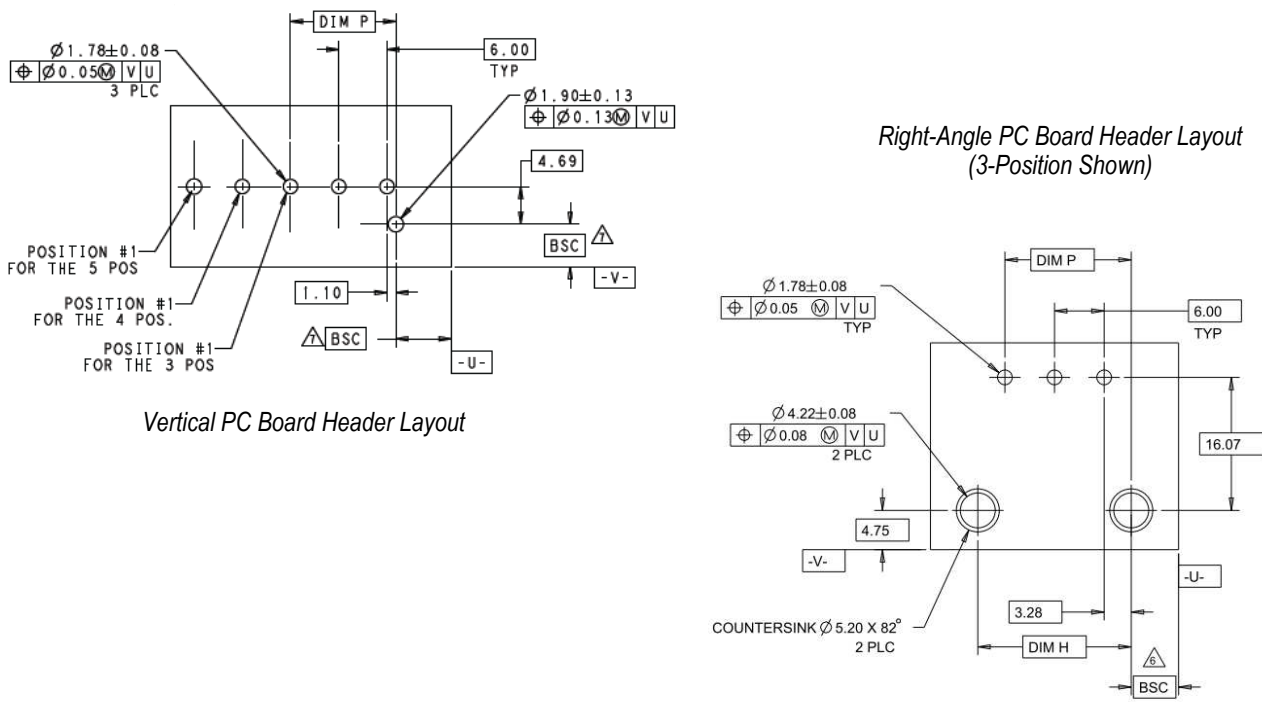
DIM P

Ø1.78±0.08
⊕ Ø0.05Ⓜ V U
3 PLC

6.00
TYP

Ø1.90±0.13
⊕ Ø0.13Ⓜ V U

4.69

BSC 7

-V-

POSITION #1
FOR THE 5 POS

POSITION #1
FOR THE 4 POS.

POSITION #1
FOR THE 3 POS

1.10

7 BSC

-U-

Vertical PC Board Header Layout

Right-Angle PC Board Header Layout
(3-Position Shown)

DIM P

Ø 1.78±0.08
⊕ Ø 0.05 Ⓜ V U
TYP

6.00
TYP

Ø 4.22±0.08
⊕ Ø 0.08 Ⓜ V U
2 PLC

16.07

4.75

-V-

-U-

3.28

COUNTERSINK Ø 5.20 X 82°
2 PLC

DIM H

6

BSC